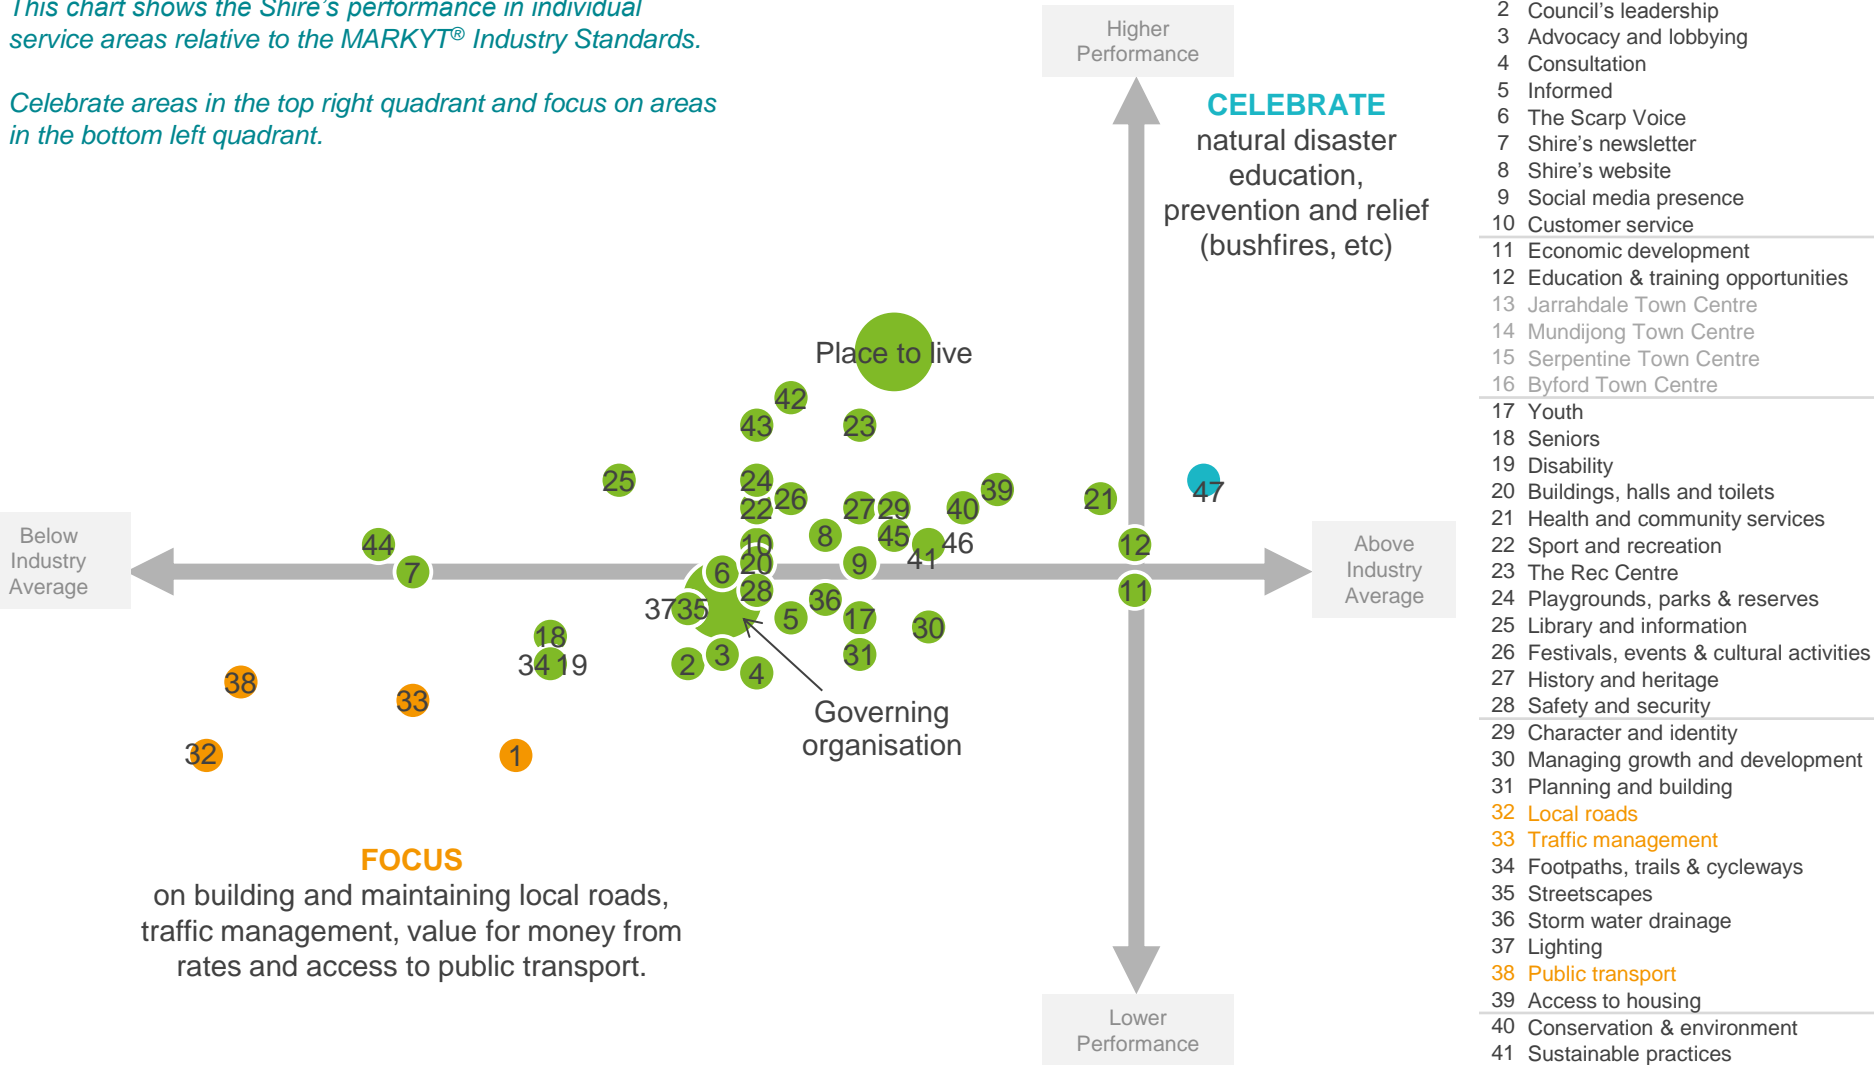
This chart shows the Shire's performance in individual service areas relative to the MARKYT® Industry Standards.

Celebrate areas in the top right quadrant and focus on areas in the bottom left quadrant.

Higher Performance

CELEBRATE
natural disaster education, prevention and relief (bushfires, etc)

Place to live

42
43
23
25
24
26
22
27
29
40
39
21
47
44
10
8
45
46
12
7
6
20
9
41
Below Industry Average
Above Industry Average
3735
28
36
5
17
30
11
18
3419
2
3
4
31
38
33
32
1

Governing organisation

FOCUS
on building and maintaining local roads, traffic management, value for money from rates and access to public transport.

Lower Performance

2 Council's leadership
3 Advocacy and lobbying
4 Consultation
5 Informed
6 The Scarp Voice
7 Shire's newsletter
8 Shire's website
9 Social media presence
10 Customer service
11 Economic development
12 Education & training opportunities
13 Jarrahdale Town Centre
14 Mundijong Town Centre
15 Serpentine Town Centre
16 Byford Town Centre
17 Youth
18 Seniors
19 Disability
20 Buildings, halls and toilets
21 Health and community services
22 Sport and recreation
23 The Rec Centre
24 Playgrounds, parks & reserves
25 Library and information
26 Festivals, events & cultural activities
27 History and heritage
28 Safety and security
29 Character and identity
30 Managing growth and development
31 Planning and building
32 Local roads
33 Traffic management
34 Footpaths, trails & cycleways
35 Streetscapes
36 Storm water drainage
37 Lighting
38 Public transport
39 Access to housing
40 Conservation & environment
41 Sustainable practices